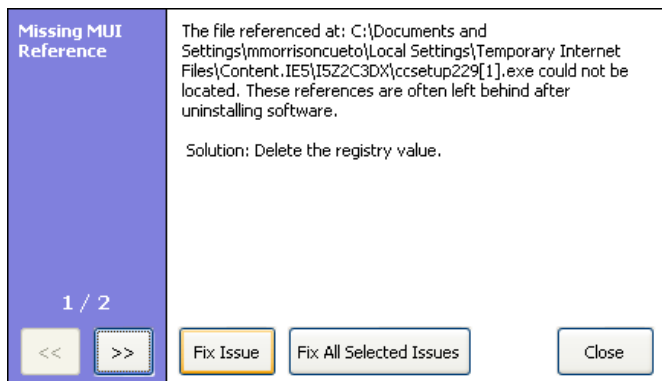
Missing MUI Reference

The file referenced at: C:\Documents and Settings\mmorrisoncueto\Local Settings\Temporary Internet Files\Content.IE5\I5Z2C3DX\ccsetup229[1].exe could not be located. These references are often left behind after uninstalling software.

Solution: Delete the registry value.

1 / 2

<<

>>

Fix Issue

Fix All Selected Issues

Close